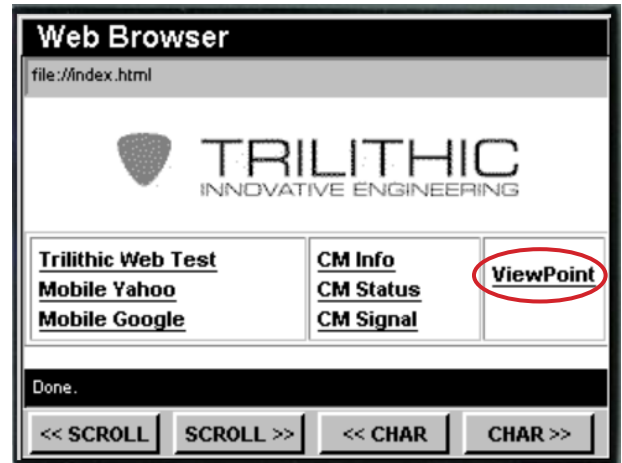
Web Browser

file://index.html

TRILITHIC
INNOVATIVE ENGINEERING

| Trilithic Web Test<br>Mobile Yahoo<br>Mobile Google | CM Info<br>CM Status<br>CM Signal | ViewPoint |
|---|---|---|

Done.

<< SCROLL   SCROLL >>   << CHAR   CHAR >>